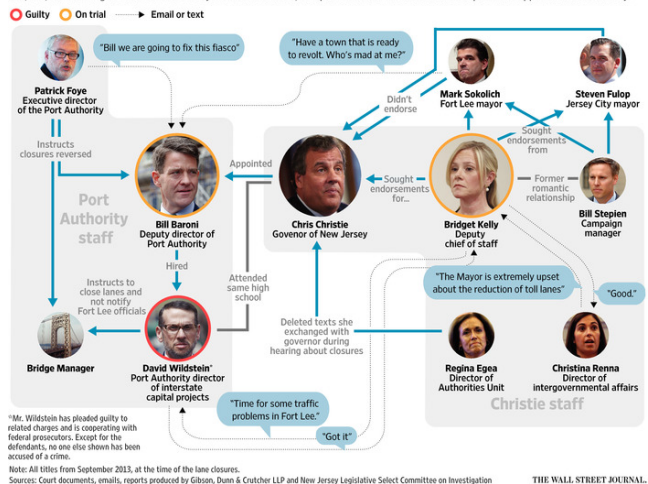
Guilty  On trial  Email or text

"Bill we are going to fix this fiasco"

Patrick Foye
Executive director of the Port Authority

Instructs closures reversed

Port Authority staff

Bill Baroni
Deputy director of Port Authority

Hired

Instructs to close lanes and not notify Fort Lee officials

Bridge Manager

David Wildstein*
Port Authority director of interstate capital projects

Appointed

Attended same high school

"Have a town that is ready to revolt. Who's mad at me?"

Didn't endorse

Chris Christie
Govenor of New Jersey

Sought endorsements for...

Mark Sokolich
Fort Lee mayor

Steven Fulop
Jersey City mayor

Sought endorsements from

Bridget Kelly
Deputy chief of staff

Former romantic relationship

Bill Stepien
Campaign manager

"The Mayor is extremely upset about the reduction of toll lanes"

"Good."

Deleted texts she exchanged with governor during hearing about closures

Regina Egea
Director of Authorities Unit

Christina Renna
Director of intergovernmental affairs

Christie staff

"Time for some traffic problems in Fort Lee."

"Got it"

*Mr. Wildstein has pleaded guilty to related charges and is cooperating with federal prosecutors. Except for the defendants, no one else shown has been accused of a crime.

Note: All titles from September 2013, at the time of the lane closures.
Sources: Court documents, emails, reports produced by Gibson, Dunn & Crutcher LLP and New Jersey Legislative Select Committee on Investigation

THE WALL STREET JOURNAL.